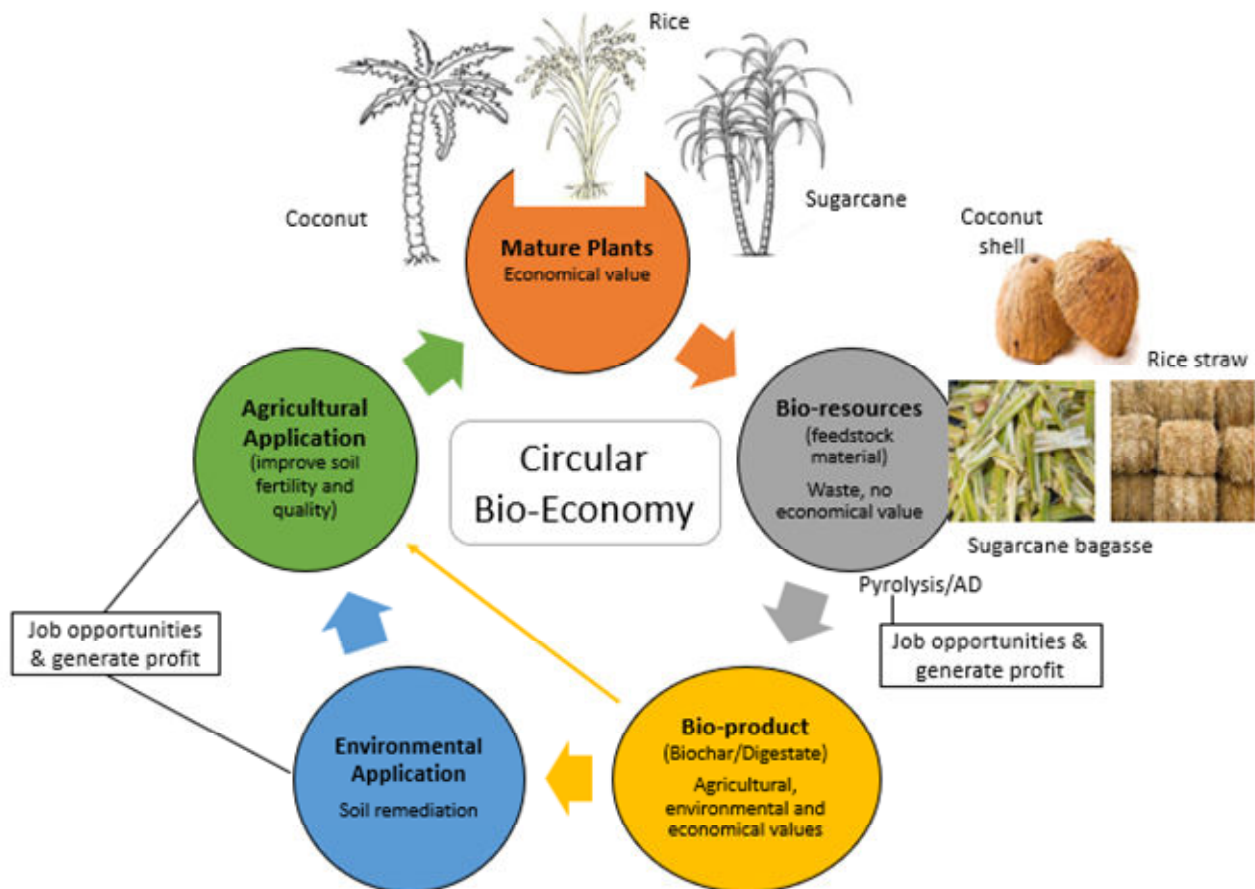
Rice

Coconut

Sugarcane

Mature Plants
Economical value

Coconut shell

Rice straw

Agricultural Application
(improve soil fertility and quality)

Circular Bio-Economy

Bio-resources
(feedstock material)
Waste, no economical value

Sugarcane bagasse

Pyrolysis/AD

Job opportunities & generate profit

Job opportunities & generate profit

Environmental Application
Soil remediation

Bio-product
(Biochar/Digestate)
Agricultural, environmental and economical values